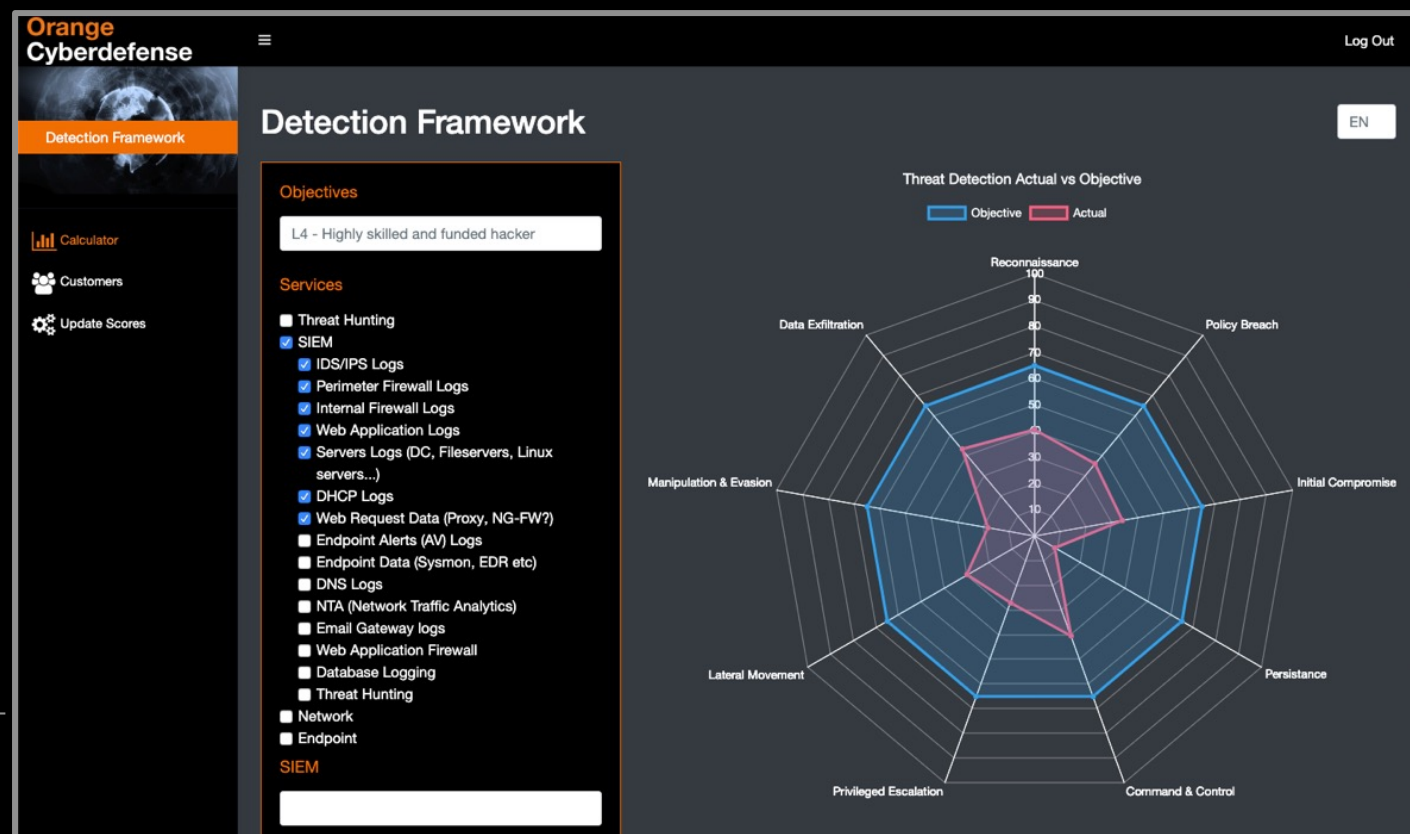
Orange Cyberdefense

≡

Log Out

Detection Framework

Calculator

Customers

Update Scores

Detection Framework

EN

Objectives

L4 - Highly skilled and funded hacker

Services

Threat Hunting

SIEM

IDS/IPS Logs

Perimeter Firewall Logs

Internal Firewall Logs

Web Application Logs

Servers Logs (DC, Fileservers, Linux servers...)

DHCP Logs

Web Request Data (Proxy, NG-FW?)

Endpoint Alerts (AV) Logs

Endpoint Data (Sysmon, EDR etc)

DNS Logs

NTA (Network Traffic Analytics)

Email Gateway logs

Web Application Firewall

Database Logging

Threat Hunting

Network

Endpoint

SIEM

Threat Detection Actual vs Objective

Objective Actual

Reconnaissance

100

90

80

70

60

50

40

30

20

10

Policy Breach

Initial Compromise

Persistance

Command & Control

Privileged Escalation

Lateral Movement

Manipulation & Evasion

Data Exfiltration